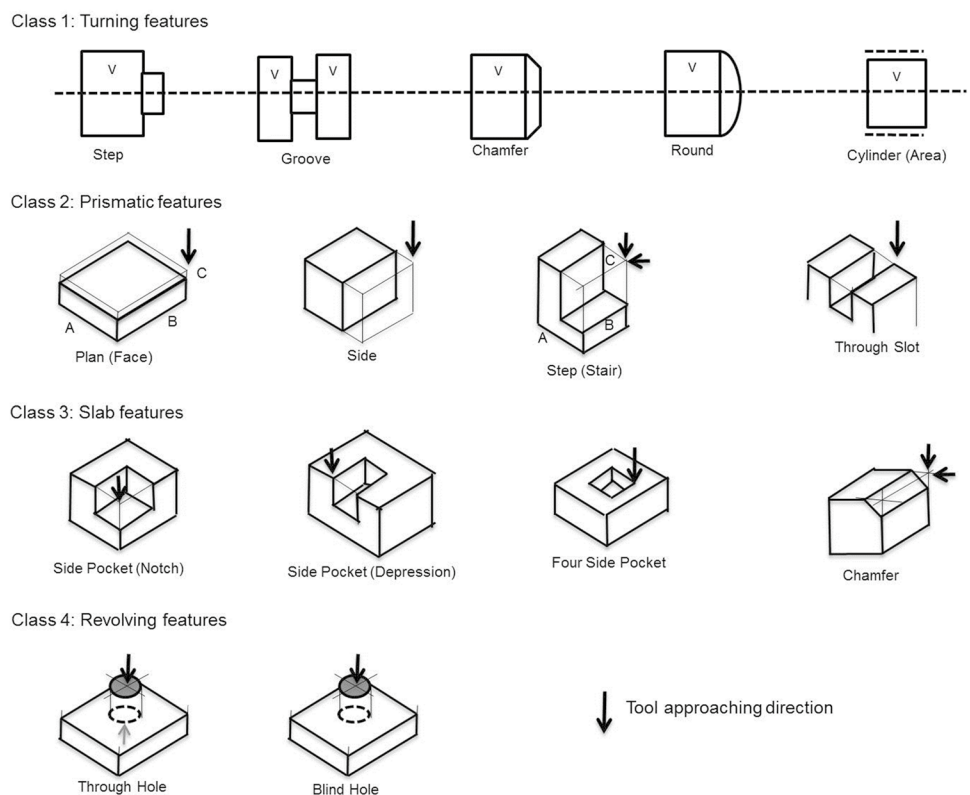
Class 1: Turning features

V

Step

V V

Groove

V

Chamfer

V

Round

V

Cylinder (Area)

Class 2: Prismatic features

C

A B

Plan (Face)

Side

C

A B

Step (Stair)

Through Slot

Class 3: Slab features

Side Pocket (Notch)

Side Pocket (Depression)

Four Side Pocket

Chamfer

Class 4: Revolving features

Through Hole

Blind Hole

Tool approaching direction